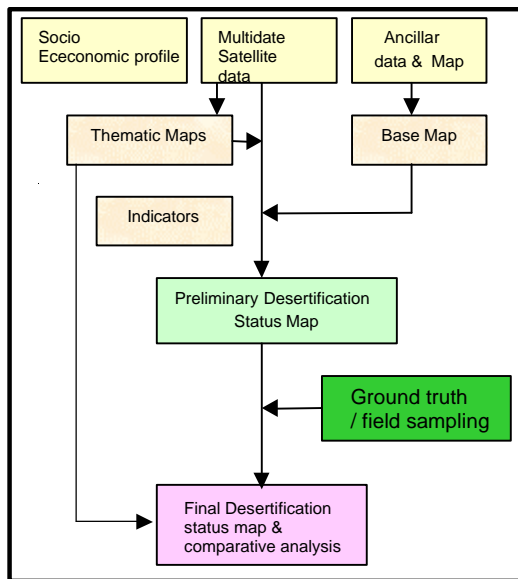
Socio Ececonomic profile

Multidate Satellite data

Ancillar data & Map

Thematic Maps

Base Map

Indicators

Preliminary Desertification Status Map

Ground truth / field sampling

Final Desertification status map & comparative analysis